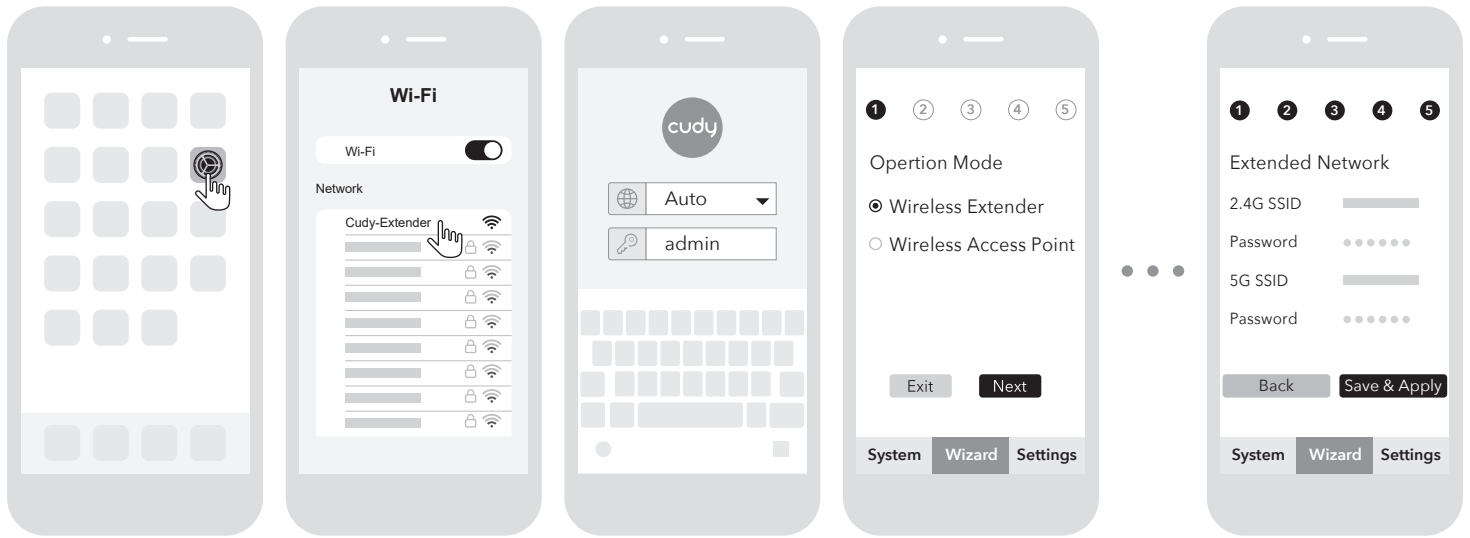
Wi-Fi

Wi-Fi

Network

Cudy-Extender

cudy

Auto

admin

1 2 3 4 5

Opertion Mode

Wireless Extender

Wireless Access Point

Exit Next

System Wizard Settings

1 2 3 4 5

Extended Network

2.4G SSID

Password

5G SSID

Password

Back Save & Apply

System Wizard Settings